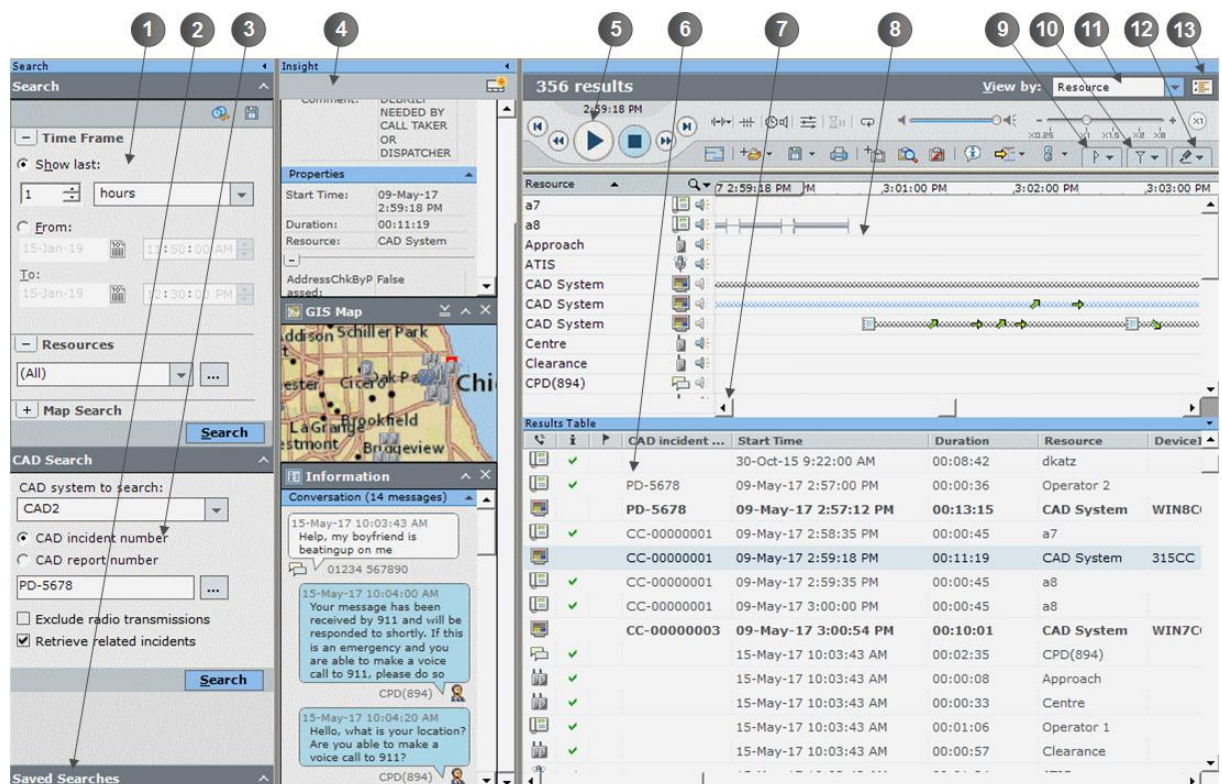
1 2 3 4 5 6 7 8 9 10 11 12 13

Search
Search
Time Frame
Show last:
1 hours
From:
15-Jan-19 13:50:00 AM
To:
15-Jan-19 12:30:00 PM
Resources
(All)
Map Search
Search
CAD Search
CAD system to search:
CAD2
CAD incident number
CAD report number
PD-5678
Exclude radio transmissions
Retrieve related incidents
Search
Saved Searches

Insight
Comment: DEBRIEF NEEDED BY CALL TAKER OR DISPATCHER
Properties
Start Time: 09-May-17 2:59:18 PM
Duration: 00:11:19
Resource: CAD System
AddressChkByPassed: False
GIS Map
Addison Schiller Park
Chester Cicero Oak Park Chi
LaGrange Brookfield
Westmont Bridgeview
Information
Conversation (14 messages)
15-May-17 10:03:43 AM
Help, my boyfriend is beatingup on me
01234 567890
15-May-17 10:04:00 AM
Your message has been received by 911 and will be responded to shortly. If this is an emergency and you are able to make a voice call to 911, please do so
CPD(894)
15-May-17 10:04:20 AM
Hello, what is your location? Are you able to make a voice call to 911?
CPD(894)

356 results
View by: Resource
2:59:18 PM
x0.25 x1 x1.5 x2 x8 (x1)
Resource
7 2:59:18 PM PM 3:01:00 PM 3:02:00 PM 3:03:00 PM
a7
a8
Approach
ATIS
CAD System
CAD System
CAD System
Centre
Clearance
CPD(894)
Results Table

| | i | | CAD incident ... | Start Time | Duration | Resource | Device |
|---|---|---|---|---|---|---|---|
| | ✔ | | | 30-Oct-15 9:22:00 AM | 00:08:42 | dkatz | |
| | ✔ | | PD-5678 | 09-May-17 2:57:00 PM | 00:00:36 | Operator 2 | |
| | | | PD-5678 | 09-May-17 2:57:12 PM | 00:13:15 | CAD System | WIN8C |
| | ✔ | | CC-00000001 | 09-May-17 2:58:35 PM | 00:00:45 | a7 | |
| | | | CC-00000001 | 09-May-17 2:59:18 PM | 00:11:19 | CAD System | 315CC |
| | ✔ | | CC-00000001 | 09-May-17 2:59:35 PM | 00:00:45 | a8 | |
| | ✔ | | CC-00000001 | 09-May-17 3:00:00 PM | 00:00:45 | a8 | |
| | | | CC-00000003 | 09-May-17 3:00:54 PM | 00:10:01 | CAD System | WIN7C |
| | ✔ | | | 15-May-17 10:03:43 AM | 00:02:35 | CPD(894) | |
| | ✔ | | | 15-May-17 10:03:43 AM | 00:00:08 | Approach | |
| | ✔ | | | 15-May-17 10:03:43 AM | 00:00:33 | Centre | |
| | ✔ | | | 15-May-17 10:03:43 AM | 00:01:06 | Operator 1 | |
| | ✔ | | | 15-May-17 10:03:43 AM | 00:00:57 | Clearance | |